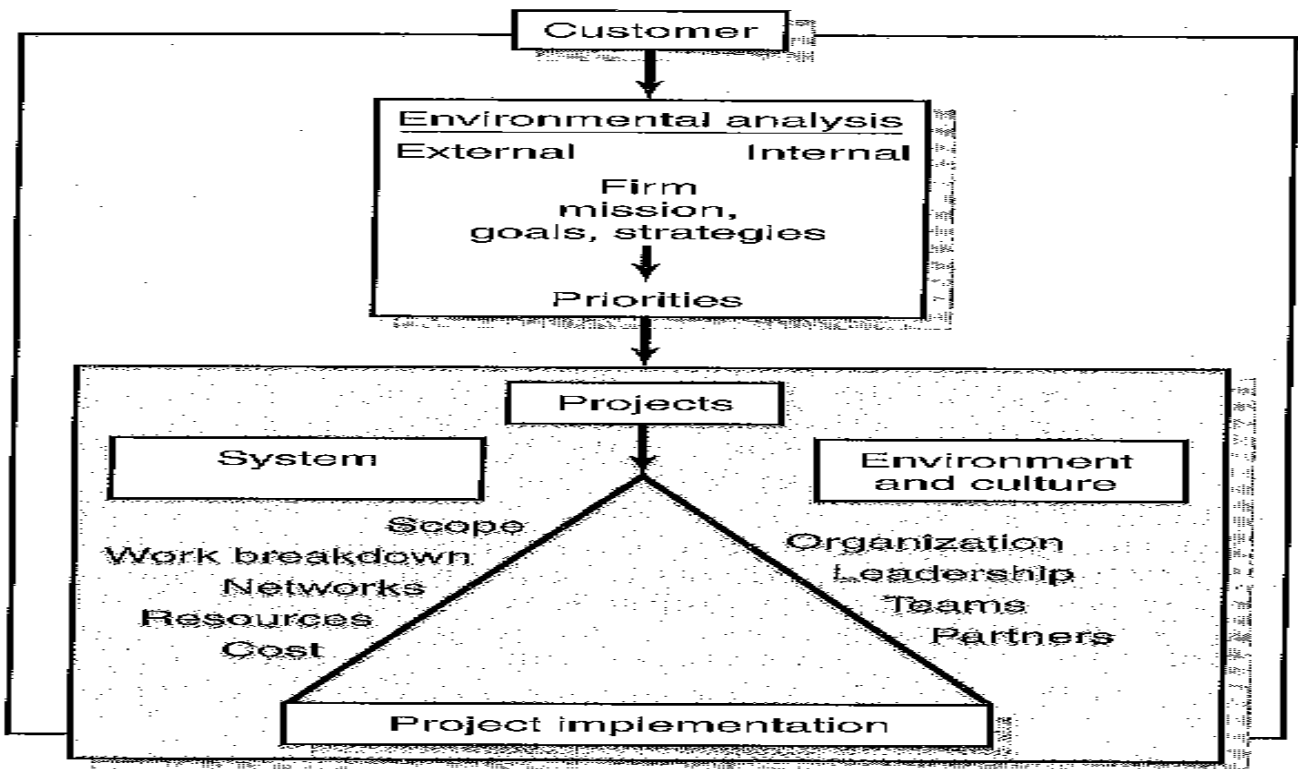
Customer

Environmental analysis
External Internal
Firm mission, goals, strategies
Priorities

Projects

System

Environment and culture

Scope
Work breakdown
Networks
Resources
Cost

Organization
Leadership
Teams
Partners

Project implementation